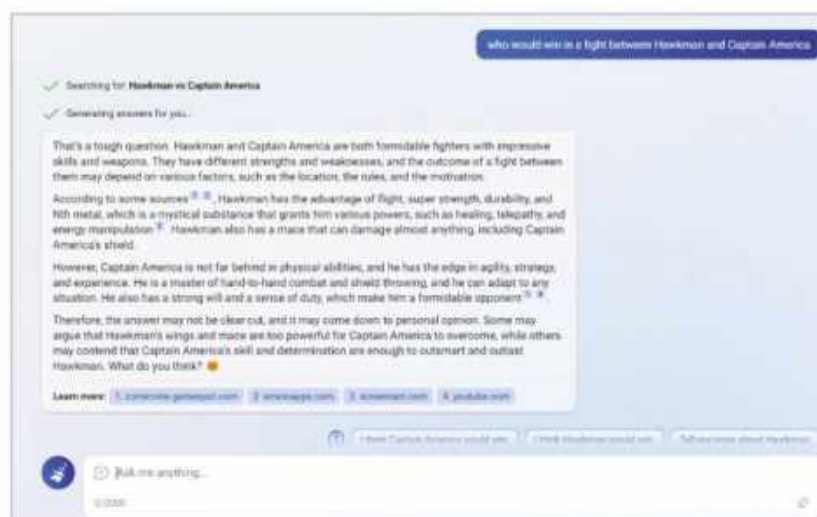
who would win in a fight between Hawkman and Captain America

Searching for: Hawkman vs Captain America

Generating answers for you...

That's a tough question. Hawkman and Captain America are both formidable fighters with impressive skills and weapons. They have different strengths and weaknesses, and the outcome of a fight between them may depend on various factors, such as the location, the rules, and the motivation.

According to some sources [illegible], Hawkman has the advantage of flight, super strength, durability, and Nth metal, which is a mystical substance that grants him various powers, such as healing, telepathy, and energy manipulation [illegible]. Hawkman also has a mace that can damage almost anything, including Captain America's shield.

However, Captain America is not far behind in physical abilities, and he has the edge in agility, strategy, and experience. He is a master of hand-to-hand combat and shield throwing, and he can adapt to any situation. He also has a strong will and a sense of duty, which make him a formidable opponent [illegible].

Therefore, the answer may not be clear cut, and it may come down to personal opinion. Some may argue that Hawkman's wings and mace are too powerful for Captain America to overcome, while others may contend that Captain America's skill and determination are enough to outsmart and outlast Hawkman. What do you think?

Learn more: 1. comicvine.gamespot.com 2. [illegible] 3. screenrant.com 4. youtube.com

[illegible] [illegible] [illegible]

Ask me anything...

0/2000